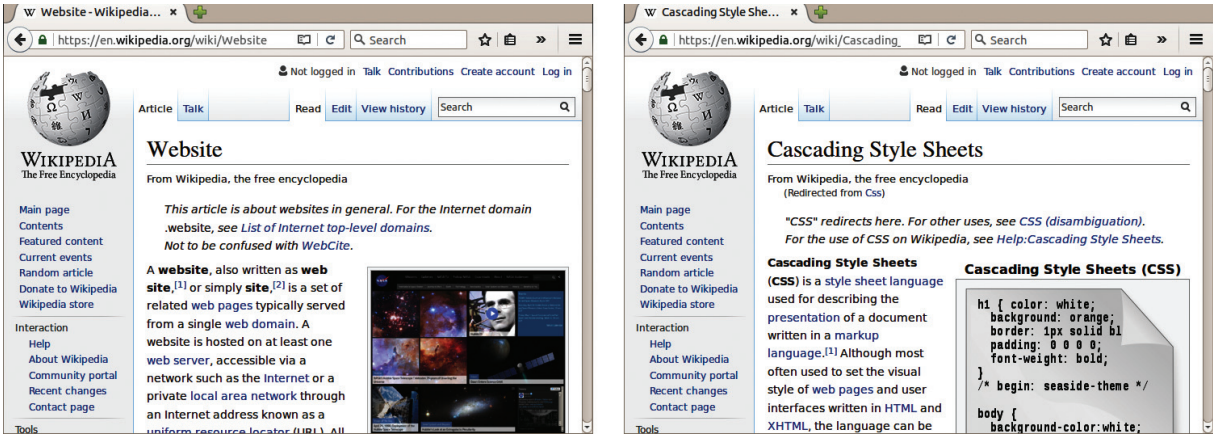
W Website - Wikipedia... ×

https://en.wikipedia.org/wiki/Website

Search

Not logged in Talk Contributions Create account Log in

Article Talk Read Edit View history Search

WIKIPEDIA
The Free Encyclopedia

Main page
Contents
Featured content
Current events
Random article
Donate to Wikipedia
Wikipedia store

Interaction
Help
About Wikipedia
Community portal
Recent changes
Contact page

Tools

Website

From Wikipedia, the free encyclopedia

This article is about websites in general. For the Internet domain .website, see List of Internet top-level domains.
Not to be confused with WebCite.

A website, also written as web site,[1] or simply site,[2] is a set of related web pages typically served from a single web domain. A website is hosted on at least one web server, accessible via a network such as the Internet or a private local area network through an Internet address known as a uniform resource locator (URL). All

W Cascading Style She... ×

https://en.wikipedia.org/wiki/Cascading_

Search

Not logged in Talk Contributions Create account Log in

Article Talk Read Edit View history Search

WIKIPEDIA
The Free Encyclopedia

Main page
Contents
Featured content
Current events
Random article
Donate to Wikipedia
Wikipedia store

Interaction
Help
About Wikipedia
Community portal
Recent changes
Contact page

Tools

Cascading Style Sheets

From Wikipedia, the free encyclopedia
(Redirected from Css)

"CSS" redirects here. For other uses, see CSS (disambiguation).
For the use of CSS on Wikipedia, see Help:Cascading Style Sheets.

Cascading Style Sheets (CSS) is a style sheet language used for describing the presentation of a document written in a markup language.[1] Although most often used to set the visual style of web pages and user interfaces written in HTML and XHTML, the language can be

Cascading Style Sheets (CSS)

h1 { color: white;
  background: orange;
  border: 1px solid bl
  padding: 0 0 0 0;
  font-weight: bold;
}
/* begin: seaside-theme */

body {
  background-color:white;